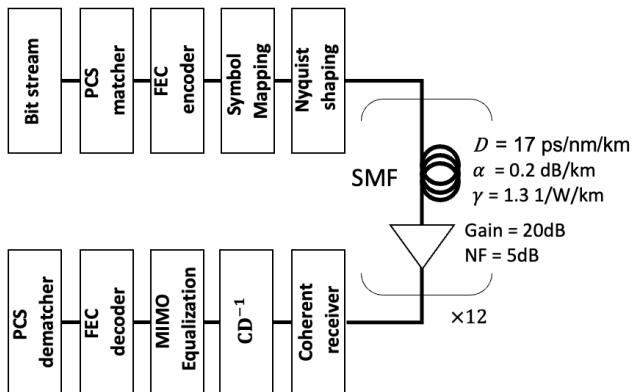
Bit stream

PCS matcher

FEC encoder

Symbol Mapping

Nyquist shaping

SMF

$D$ = 17 ps/nm/km
$\alpha$ = 0.2 dB/km
$\gamma$ = 1.3 1/W/km

Gain = 20dB
NF = 5dB

×12

PCS dematcher

FEC decoder

MIMO Equalization

$CD^{-1}$

Coherent receiver